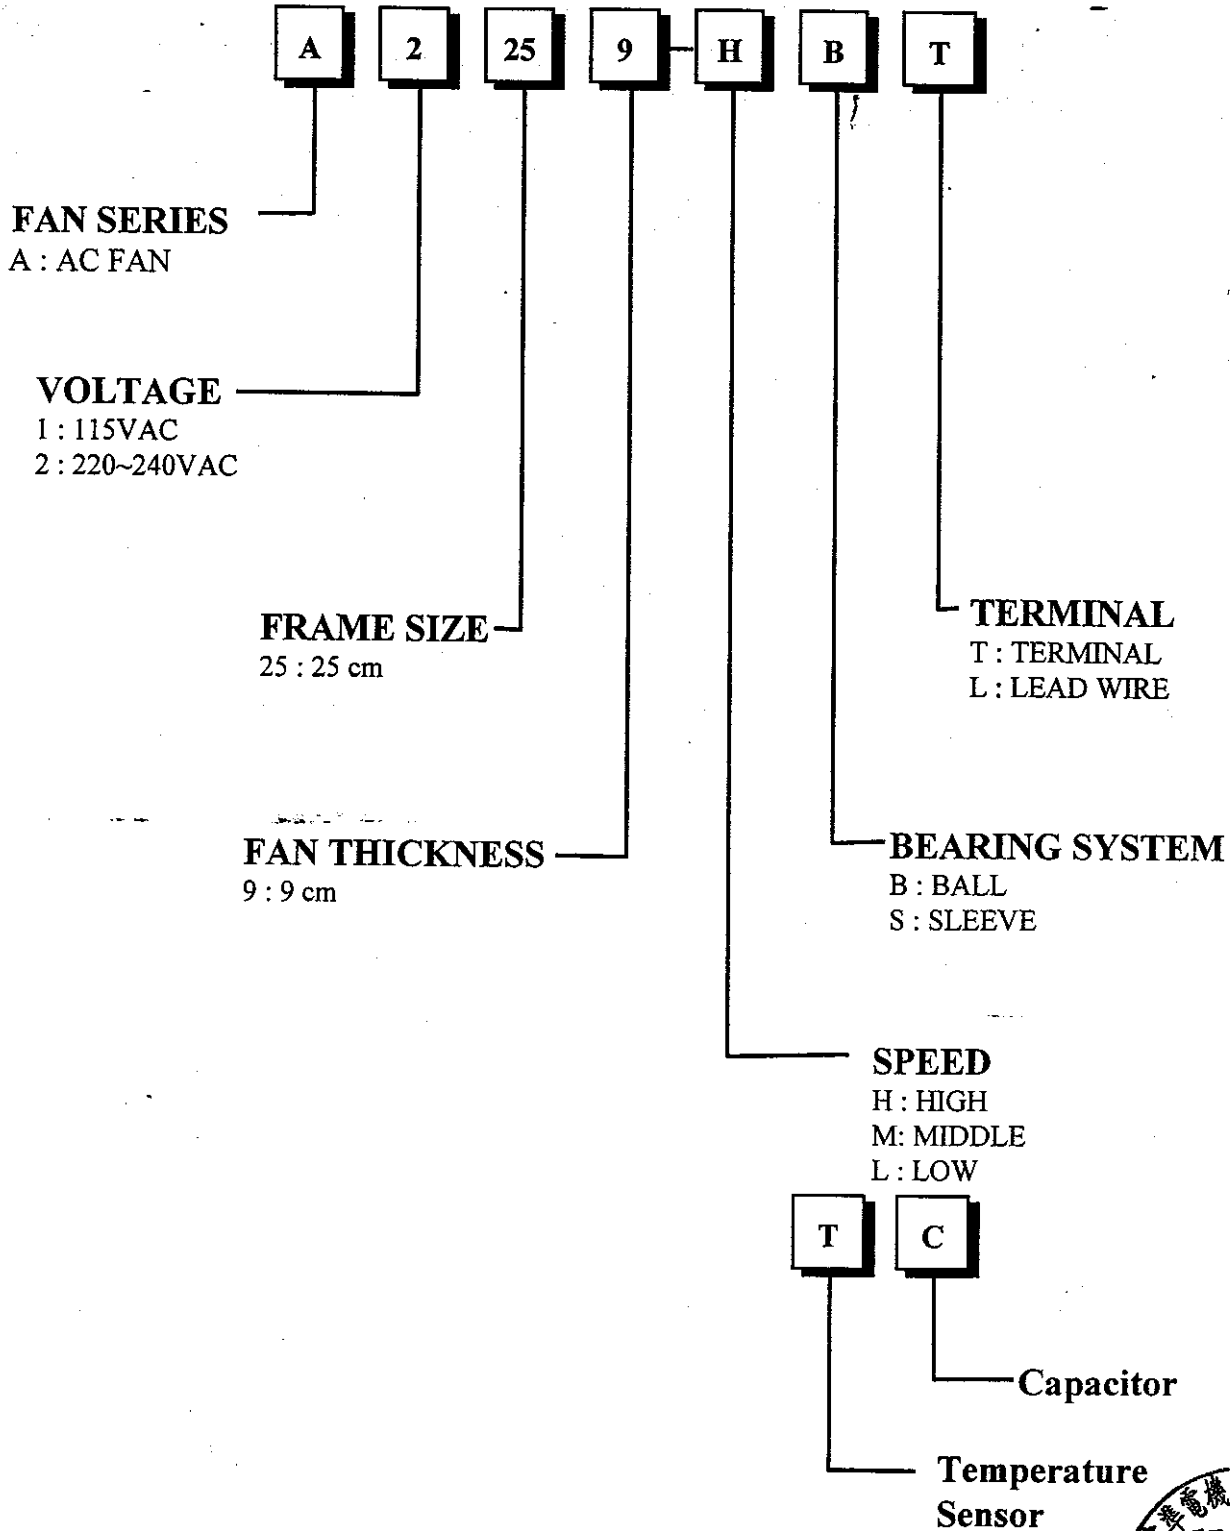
A 2 25 9 - H B T

FAN SERIES
A : AC FAN

VOLTAGE
1 : 115VAC
2 : 220~240VAC

FRAME SIZE
25 : 25 cm

FAN THICKNESS
9 : 9 cm

TERMINAL
T : TERMINAL
L : LEAD WIRE

BEARING SYSTEM
B : BALL
S : SLEEVE

SPEED
H : HIGH
M: MIDDLE
L : LOW

T C

Capacitor

Temperature Sensor

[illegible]